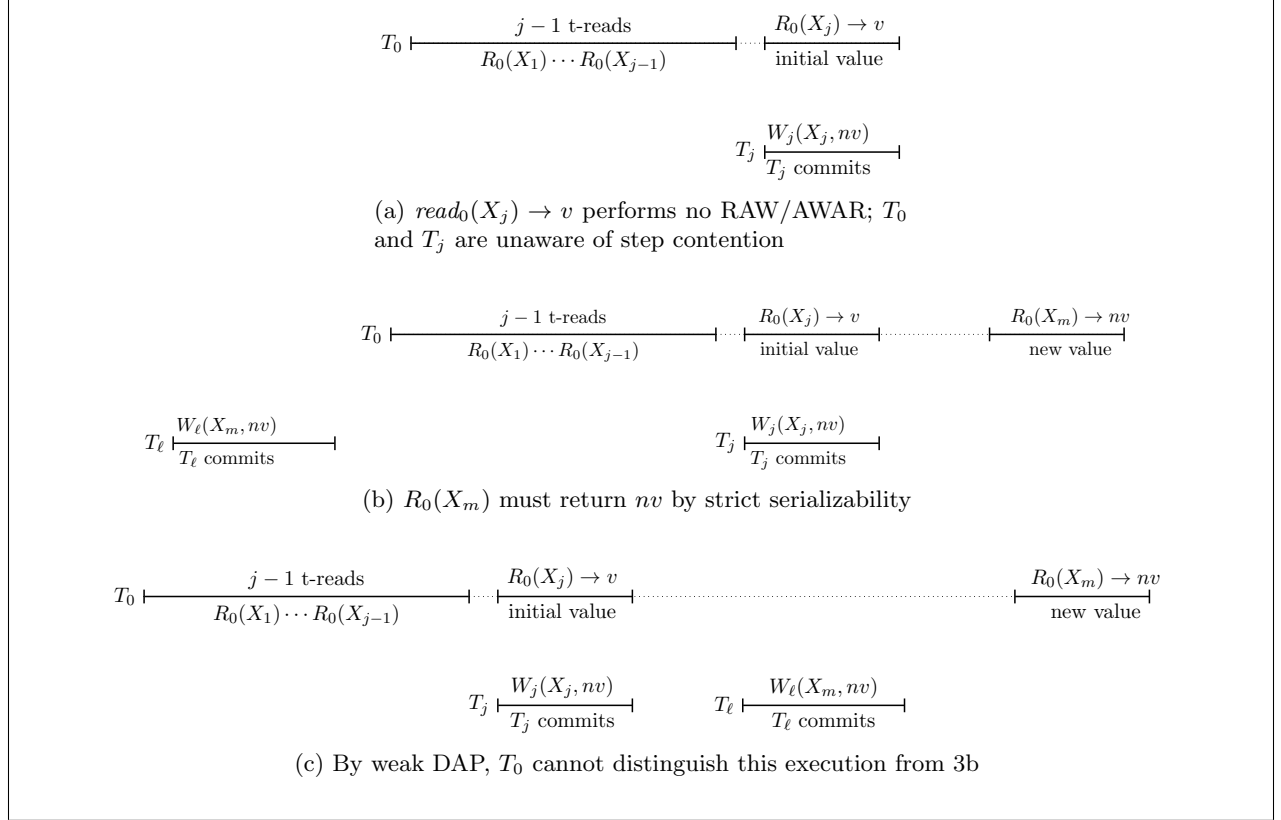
$T_0$ $j-1$ t-reads $R_0(X_1)\cdots R_0(X_{j-1})$ $R_0(X_j) \rightarrow v$ initial value

$T_j$ $W_j(X_j, nv)$ $T_j$ commits

(a) $read_0(X_j) \rightarrow v$ performs no RAW/AWAR; $T_0$ and $T_j$ are unaware of step contention

$T_0$ $j-1$ t-reads $R_0(X_1)\cdots R_0(X_{j-1})$ $R_0(X_j) \rightarrow v$ initial value $R_0(X_m) \rightarrow nv$ new value

$T_\ell$ $W_\ell(X_m, nv)$ $T_\ell$ commits

$T_j$ $W_j(X_j, nv)$ $T_j$ commits

(b) $R_0(X_m)$ must return $nv$ by strict serializability

$T_0$ $j-1$ t-reads $R_0(X_1)\cdots R_0(X_{j-1})$ $R_0(X_j) \rightarrow v$ initial value $R_0(X_m) \rightarrow nv$ new value

$T_j$ $W_j(X_j, nv)$ $T_j$ commits $T_\ell$ $W_\ell(X_m, nv)$ $T_\ell$ commits

(c) By weak DAP, $T_0$ cannot distinguish this execution from 3b